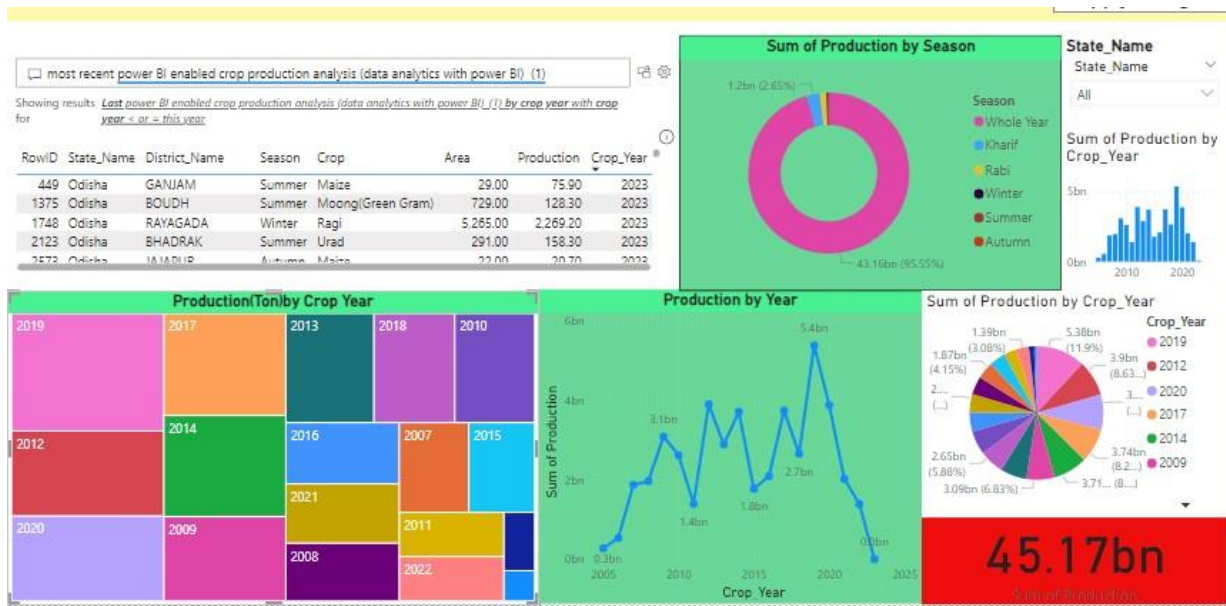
most recent power BI enabled crop production analysis (data analytics with power BI) (1)

Showing results for Last power BI enabled crop production analysis (data analytics with power BI)_(1) by crop year with crop year < or = this year

| RowID | State_Name | District_Name | Season | Crop | Area | Production | Crop_Year |
|---|---|---|---|---|---|---|---|
| 449 | Odisha | GANJAM | Summer | Maize | 29.00 | 75.90 | 2023 |
| 1375 | Odisha | BOUDH | Summer | Moong(Green Gram) | 729.00 | 128.30 | 2023 |
| 1748 | Odisha | RAYAGADA | Winter | Ragi | 5,265.00 | 2,269.20 | 2023 |
| 2123 | Odisha | BHADRAK | Summer | Urad | 291.00 | 158.30 | 2023 |
| 2573 | Odisha | JAJPUR | Autumn | Maize | 22.00 | 20.70 | 2023 |

Sum of Production by Season

1.2bn (2.65%)

43.16bn (95.55%)

Season
Whole Year
Kharif
Rabi
Winter
Summer
Autumn

State_Name
State_Name
All

Sum of Production by Crop_Year
5bn
0bn
2010
2020

Production(Ton)by Crop Year
2019
2017
2013
2018
2010
2012
2014
2016
2007
2015
2021
2011
2020
2009
2008
2022

Production by Year
6bn
4bn
2bn
0bn
Sum of Production
0.3bn
3.1bn
1.4bn
1.8bn
2.7bn
5.4bn
0.0bn
2005
2010
2015
2020
2025
Crop_Year

Sum of Production by Crop_Year
1.39bn (3.08%)
5.38bn (11.9%)
1.87bn (4.15%)
3.9bn (8.63...)
2... (...)
3... (...)
2.65bn (5.88%)
3.74bn (8.2...)
3.09bn (6.83%)
3.71... (8....)

Crop_Year
2019
2012
2020
2017
2014
2009

45.17bn
Sum of Production